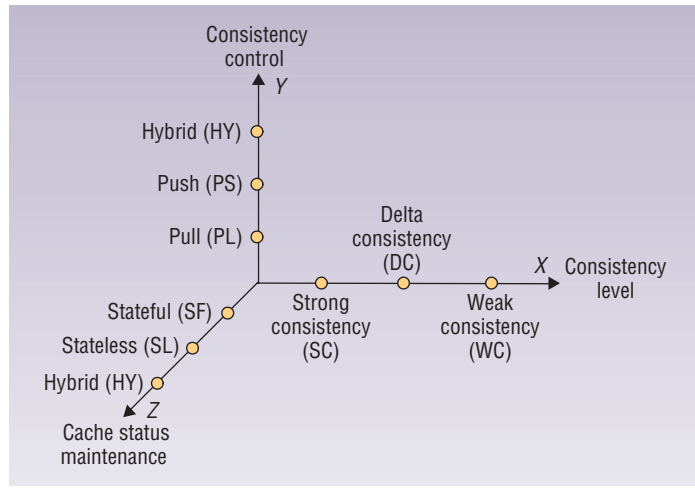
Consistency control

Y

Hybrid (HY)

Push (PS)

Pull (PL)

Delta consistency (DC)

X

Consistency level

Stateful (SF)

Stateless (SL)

Hybrid (HY)

Strong consistency (SC)

Weak consistency (WC)

Z

Cache status maintenance